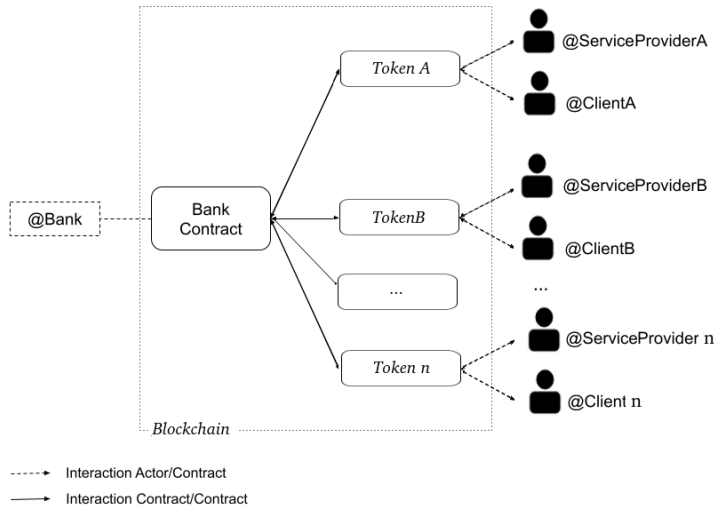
@Bank

Bank Contract

Token A

TokenB

...

Token n

Blockchain

@ServiceProviderA

@ClientA

@ServiceProviderB

@ClientB

...

@ServiceProvider n

@Client n

Interaction Actor/Contract

Interaction Contract/Contract